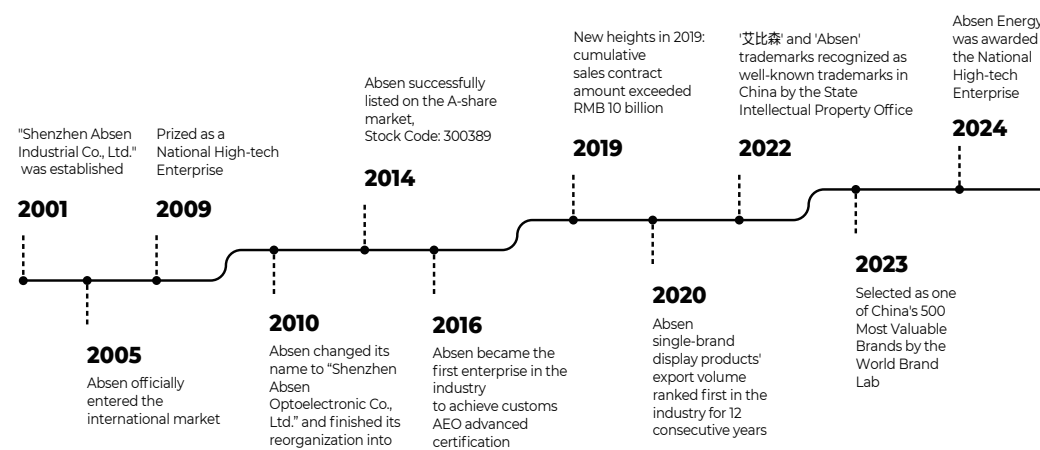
"Shenzhen Absen Industrial Co., Ltd." was established

2001

2005

Absen officially entered the international market

Prized as a National High-tech Enterprise

2009

2010

Absen changed its name to "Shenzhen Absen Optoelectronic Co., Ltd." and finished its reorganization into

Absen successfully listed on the A-share market, Stock Code: 300389

2014

2016

Absen became the first enterprise in the industry to achieve customs AEO advanced certification

New heights in 2019: cumulative sales contract amount exceeded RMB 10 billion

2019

2020

Absen single-brand display products' export volume ranked first in the industry for 12 consecutive years

'艾比森' and 'Absen' trademarks recognized as well-known trademarks in China by the State Intellectual Property Office

2022

2023

Selected as one of China's 500 Most Valuable Brands by the World Brand Lab

Absen Energy was awarded the National High-tech Enterprise

2024